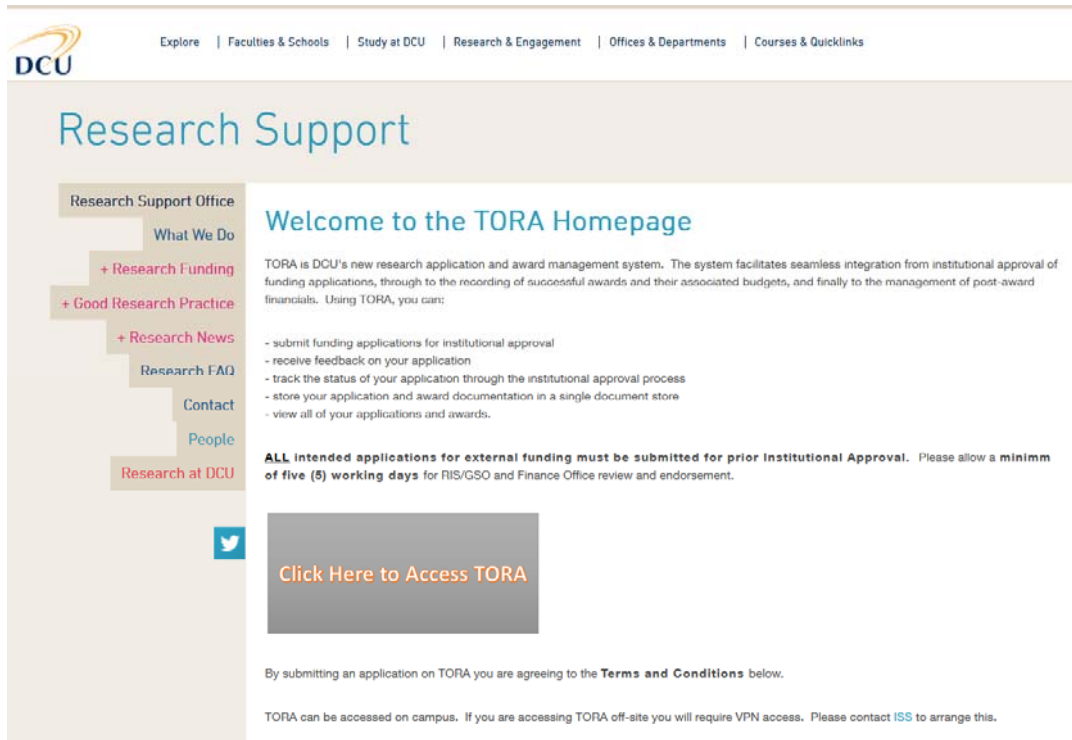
DCU

Explore | Faculties & Schools | Study at DCU | Research & Engagement | Offices & Departments | Courses & Quicklinks

Research Support

Research Support Office
What We Do
+ Research Funding
+ Good Research Practice
+ Research News
Research FAQ
Contact
People
Research at DCU

Welcome to the TORA Homepage

TORA is DCU's new research application and award management system. The system facilitates seamless integration from institutional approval of funding applications, through to the recording of successful awards and their associated budgets, and finally to the management of post-award financials. Using TORA, you can:

- submit funding applications for institutional approval
- receive feedback on your application
- track the status of your application through the institutional approval process
- store your application and award documentation in a single document store
- view all of your applications and awards.

ALL intended applications for external funding must be submitted for prior Institutional Approval. Please allow a minimm of five (5) working days for RIS/GSO and Finance Office review and endorsement.

Click Here to Access TORA

By submitting an application on TORA you are agreeing to the Terms and Conditions below.

TORA can be accessed on campus. If you are accessing TORA off-site you will require VPN access. Please contact ISS to arrange this.